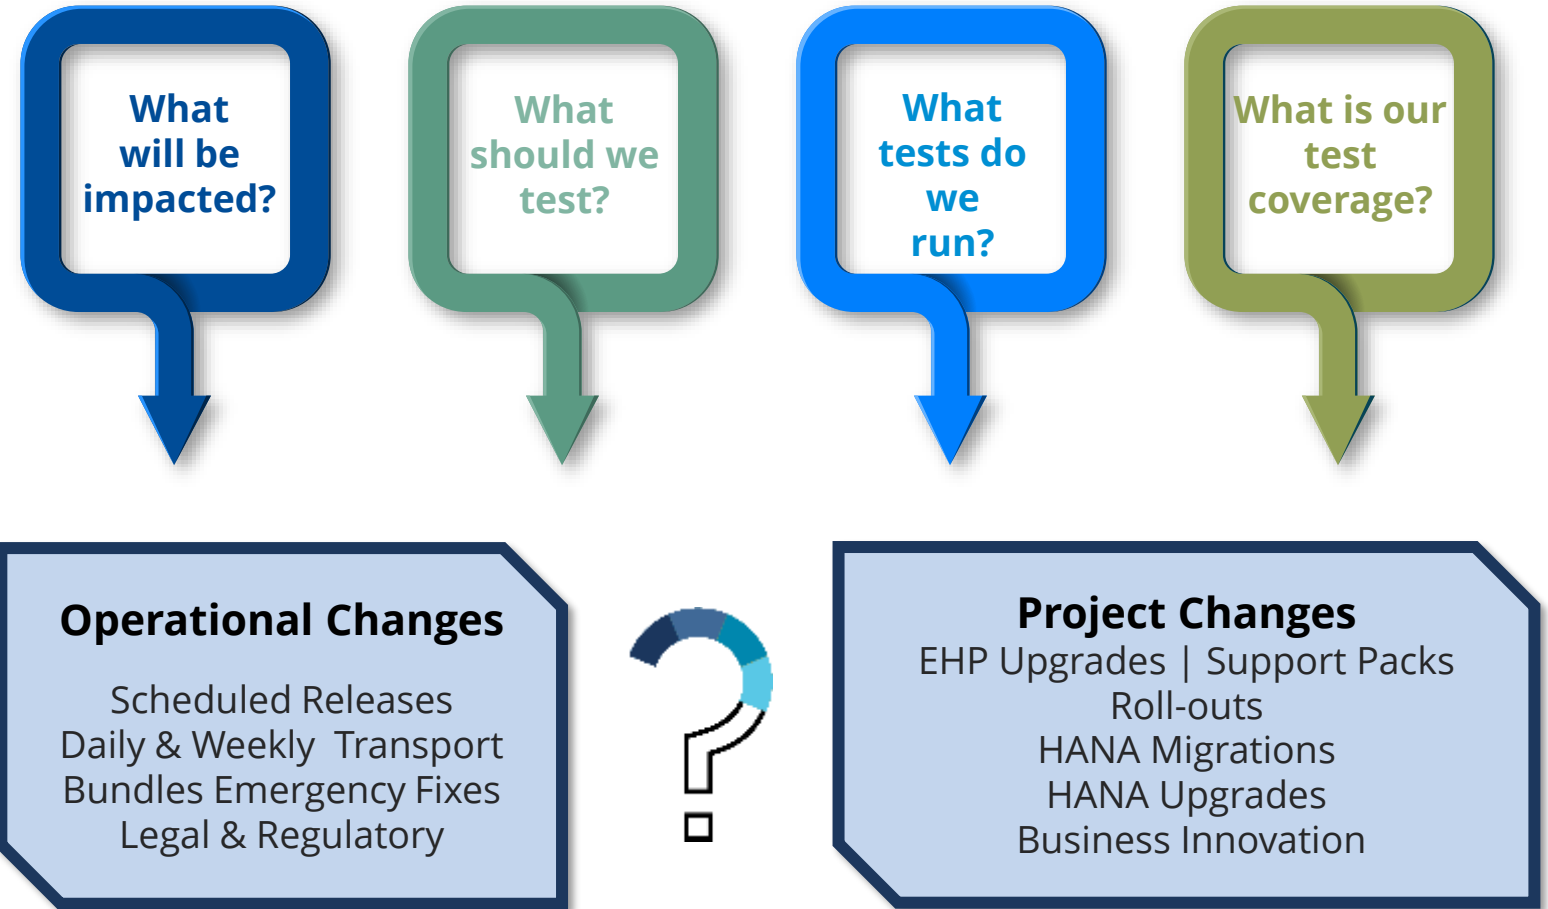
What will be impacted?

What should we test?

What tests do we run?

What is our test coverage?

Operational Changes

Scheduled Releases
Daily & Weekly Transport
Bundles Emergency Fixes
Legal & Regulatory

Project Changes
EHP Upgrades | Support Packs
Roll-outs
HANA Migrations
HANA Upgrades
Business Innovation